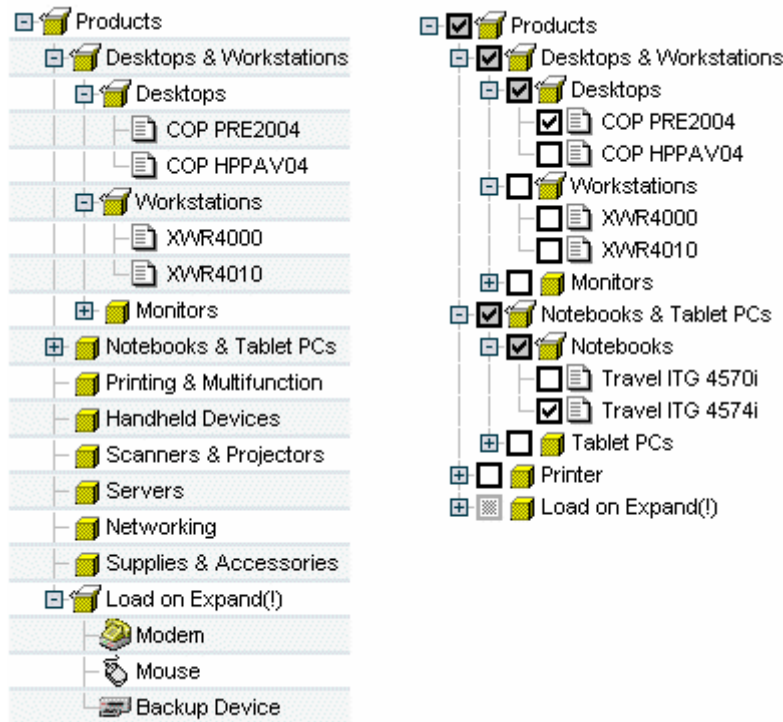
Products
Desktops & Workstations
Desktops
COP PRE2004
COP HPPAV04
Workstations
XWR4000
XWR4010
Monitors
Notebooks & Tablet PCs
Printing & Multifunction
Handheld Devices
Scanners & Projectors
Servers
Networking
Supplies & Accessories
Load on Expand(!)
Modem
Mouse
Backup Device

Products
Desktops & Workstations
Desktops
COP PRE2004
COP HPPAV04
Workstations
XWR4000
XWR4010
Monitors
Notebooks & Tablet PCs
Notebooks
Travel ITG 4570i
Travel ITG 4574i
Tablet PCs
Printer
Load on Expand(!)